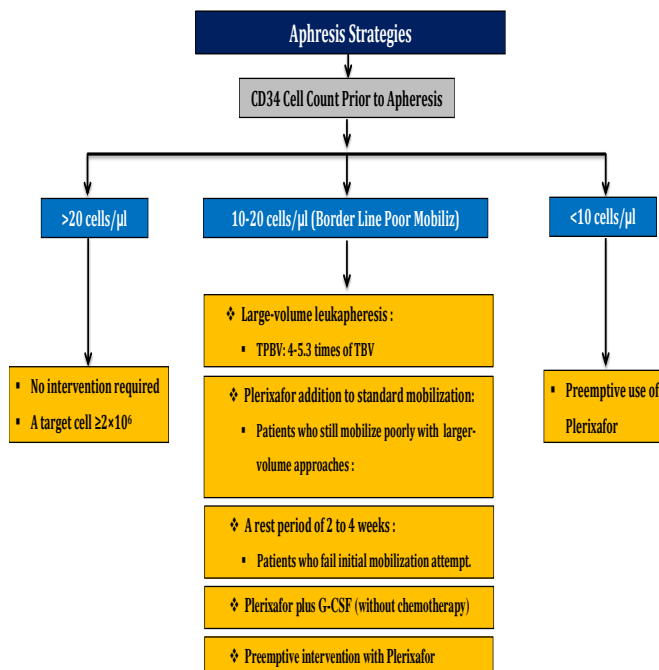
Aphresis Strategies

CD34 Cell Count Prior to Apheresis

>20 cells/µl

10-20 cells/µl (Border Line Poor Mobiliz)

<10 cells/µl

▪ No intervention required
▪ A target cell ≥2×10⁶

❖ Large-volume leukapheresis :
▪ TPBV: 4-5.3 times of TBV

❖ Plerixafor addition to standard mobilization:
▪ Patients who still mobilize poorly with larger-volume approaches :

❖ A rest period of 2 to 4 weeks :
▪ Patients who fail initial mobilization attempt.

❖ Plerixafor plus G-CSF (without chemotherapy)

❖ Preemptive intervention with Plerixafor

▪ Preemptive use of Plerixafor